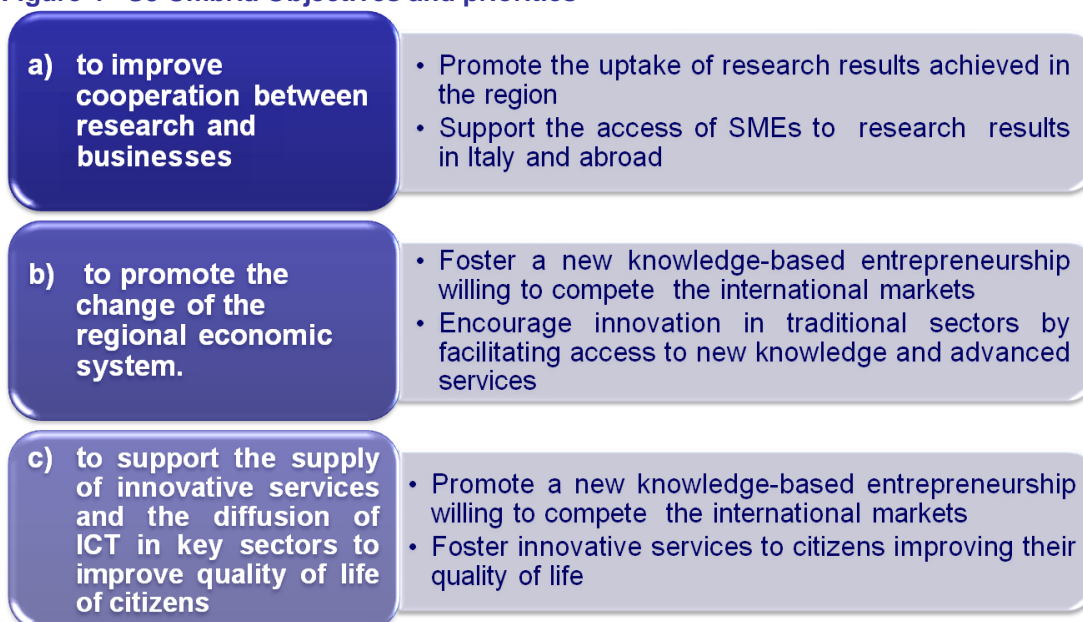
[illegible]

a) to improve cooperation between research and businesses

• Promote the uptake of research results achieved in the region
• Support the access of SMEs to research results in Italy and abroad

b) to promote the change of the regional economic system.

• Foster a new knowledge-based entrepreneurship willing to compete the international markets
• Encourage innovation in traditional sectors by facilitating access to new knowledge and advanced services

c) to support the supply of innovative services and the diffusion of ICT in key sectors to improve quality of life of citizens

• Promote a new knowledge-based entrepreneurship willing to compete the international markets
• Foster innovative services to citizens improving their quality of life